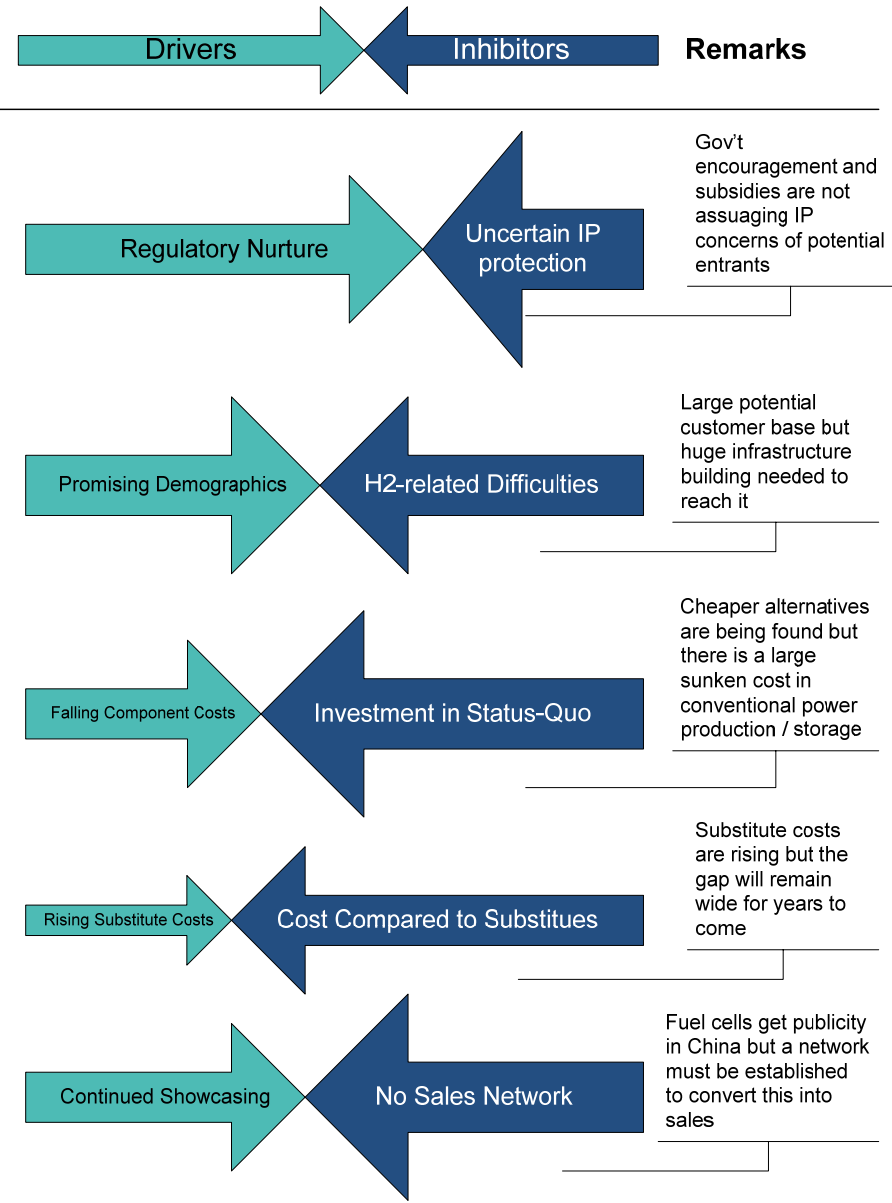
Drivers

Inhibitors

Remarks

Regulatory Nurture

Uncertain IP protection

Gov't encouragement and subsidies are not assuaging IP concerns of potential entrants

Promising Demographics

H2-related Difficulties

Large potential customer base but huge infrastructure building needed to reach it

Falling Component Costs

Investment in Status-Quo

Cheaper alternatives are being found but there is a large sunken cost in conventional power production / storage

Rising Substitute Costs

Cost Compared to Substitues

Substitute costs are rising but the gap will remain wide for years to come

Continued Showcasing

No Sales Network

Fuel cells get publicity in China but a network must be established to convert this into sales